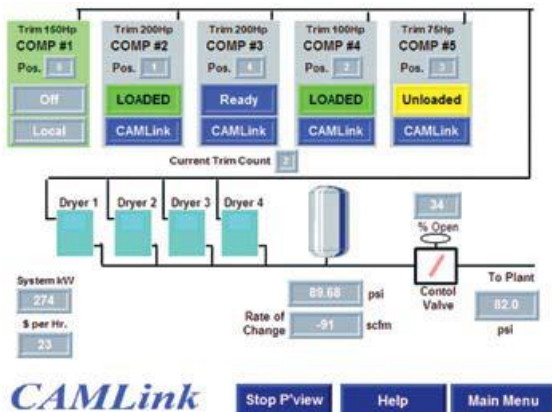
Trim 150Hp
COMP #1
Pos. 5
Off
Local

Trim 200Hp
COMP #2
Pos. 1
LOADED
CAMLink

Trim 200Hp
COMP #3
Pos. 4
Ready
CAMLink

Trim 100Hp
COMP #4
Pos. 2
LOADED
CAMLink

Trim 75Hp
COMP #5
Pos. 3
Unloaded
CAMLink

Current Trim Count 2

Dryer 1
Dryer 2
Dryer 3
Dryer 4

34
% Open

System kW
274
$ per Hr.
23

89.68 psi
Rate of Change -91 scfm

Contol Valve

To Plant
82.0
psi

CAMLink

Stop P'view
Help
Main Menu